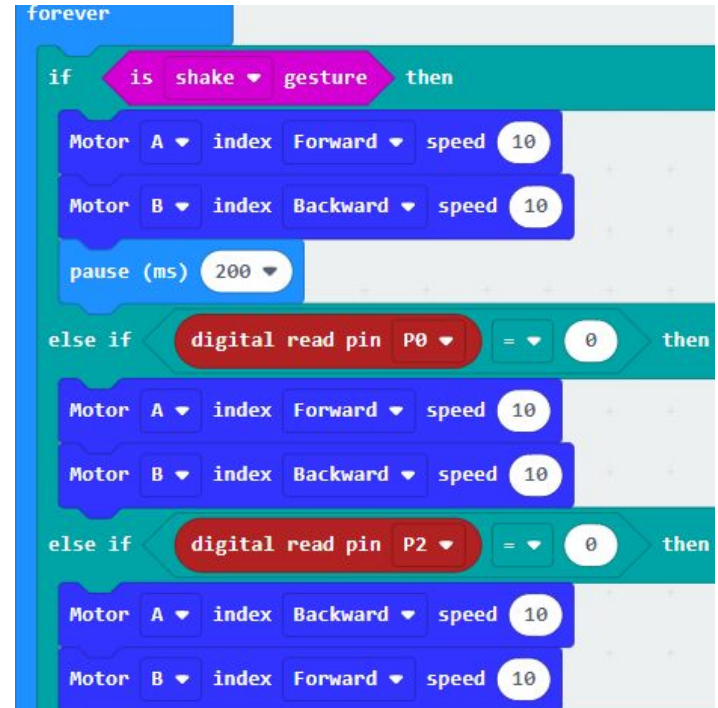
forever

if is shake ▾ gesture then

Motor A ▾ index Forward ▾ speed 10

Motor B ▾ index Backward ▾ speed 10

pause (ms) 200 ▾

else if digital read pin P0 ▾ = ▾ 0 then

Motor A ▾ index Forward ▾ speed 10

Motor B ▾ index Backward ▾ speed 10

else if digital read pin P2 ▾ = ▾ 0 then

Motor A ▾ index Backward ▾ speed 10

Motor B ▾ index Forward ▾ speed 10